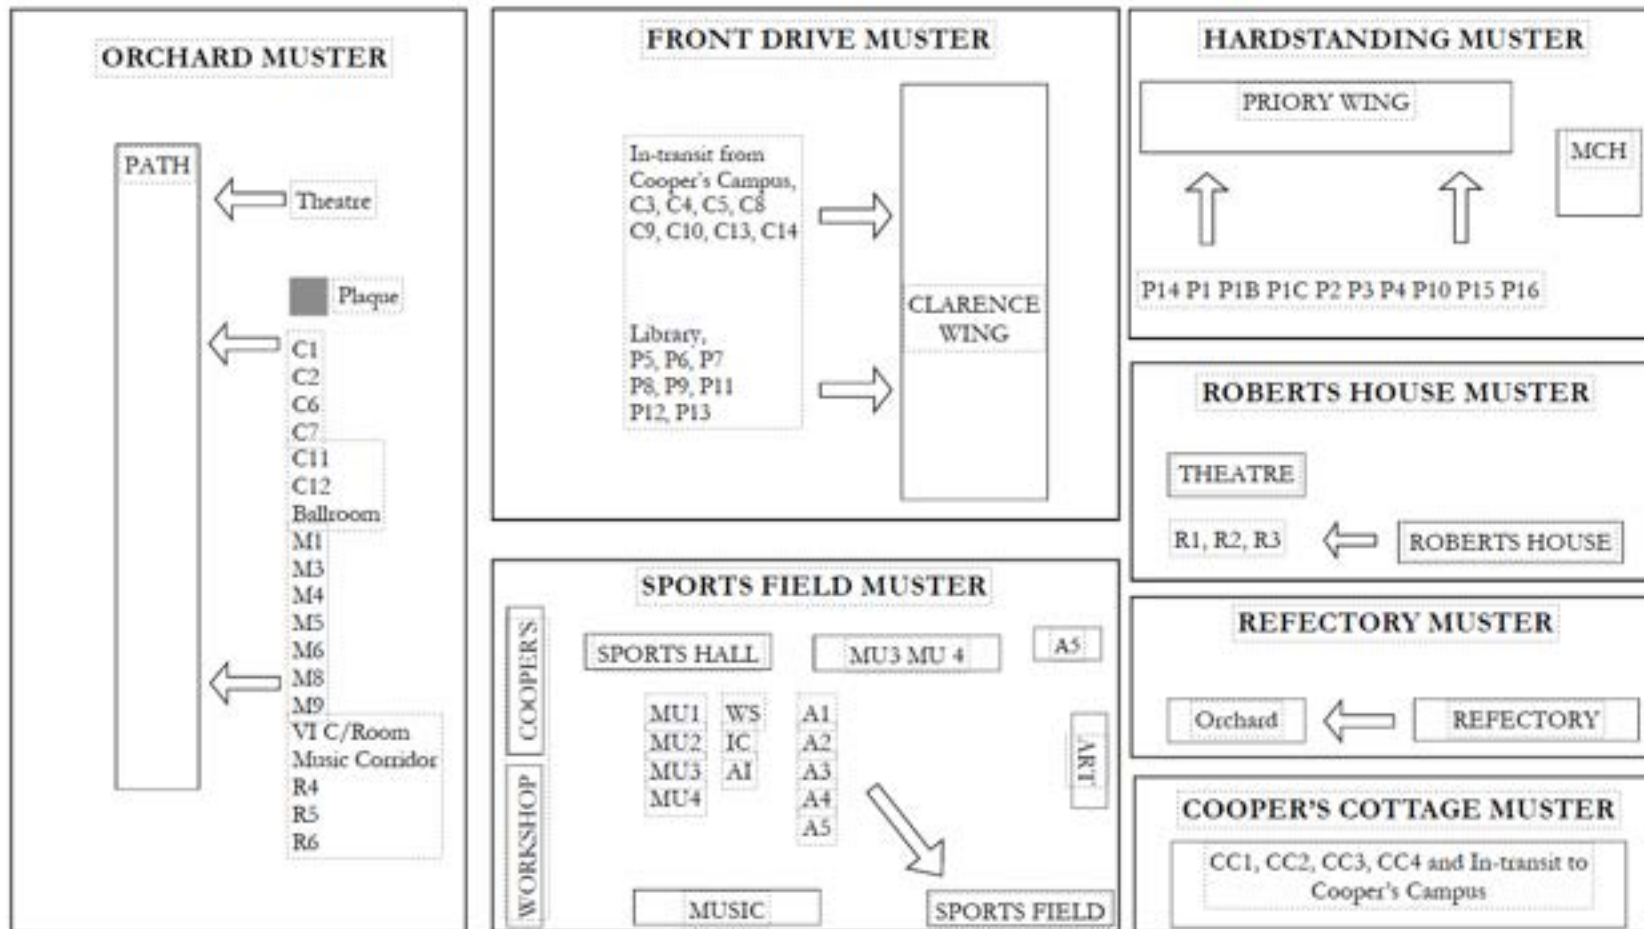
ORCHARD MUSTER

PATH

Theatre

Plaque

C1
C2
C6
C7
C11
C12
Ballroom
M1
M3
M4
M5
M6
M8
M9
VI C/Room
Music Corridor
R4
R5
R6

FRONT DRIVE MUSTER

In-transit from Cooper's Campus, C3, C4, C5, C8 C9, C10, C13, C14

Library, P5, P6, P7 P8, P9, P11 P12, P13

CLARENCE WING

HARDSTANDING MUSTER

PRIORY WING

MCH

P14 P1 P1B P1C P2 P3 P4 P10 P15 P16

ROBERTS HOUSE MUSTER

THEATRE

R1, R2, R3

ROBERTS HOUSE

SPORTS FIELD MUSTER

COOPER'S

WORKSHOP

SPORTS HALL

MU3 MU 4

A5

MU1
MU2
MU3
MU4

WS
IC
AI

A1
A2
A3
A4
A5

ART

MUSIC

SPORTS FIELD

REFECTORY MUSTER

Orchard

REFECTORY

COOPER'S COTTAGE MUSTER

CC1, CC2, CC3, CC4 and In-transit to Cooper's Campus